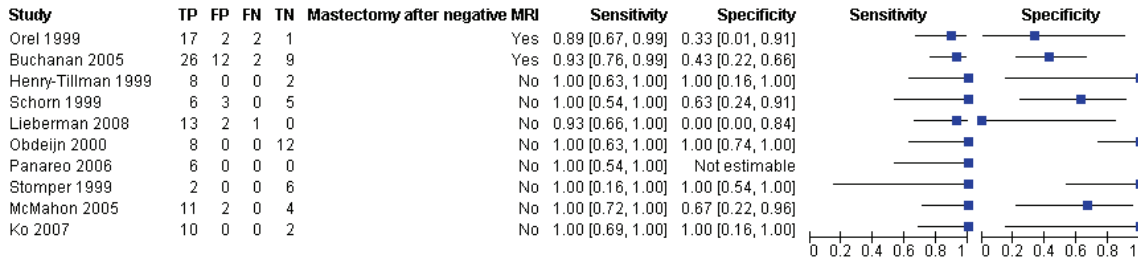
| Study | TP | FP | FN | TN | Mastectomy after negative MRI | Sensitivity | Specificity |
|---|---|---|---|---|---|---|---|
| Orel 1999 | 17 | 2 | 2 | 1 | Yes | 0.89 [0.67, 0.99] | 0.33 [0.01, 0.91] |
| Buchanan 2005 | 26 | 12 | 2 | 9 | Yes | 0.93 [0.76, 0.99] | 0.43 [0.22, 0.66] |
| Henry-Tillman 1999 | 8 | 0 | 0 | 2 | No | 1.00 [0.63, 1.00] | 1.00 [0.16, 1.00] |
| Schorn 1999 | 6 | 3 | 0 | 5 | No | 1.00 [0.54, 1.00] | 0.63 [0.24, 0.91] |
| Lieberman 2008 | 13 | 2 | 1 | 0 | No | 0.93 [0.66, 1.00] | 0.00 [0.00, 0.84] |
| Obdeijn 2000 | 8 | 0 | 0 | 12 | No | 1.00 [0.63, 1.00] | 1.00 [0.74, 1.00] |
| Panareo 2006 | 6 | 0 | 0 | 0 | No | 1.00 [0.54, 1.00] | Not estimable |
| Stomper 1999 | 2 | 0 | 0 | 6 | No | 1.00 [0.16, 1.00] | 1.00 [0.54, 1.00] |
| McMahon 2005 | 11 | 2 | 0 | 4 | No | 1.00 [0.72, 1.00] | 0.67 [0.22, 0.96] |
| Ko 2007 | 10 | 0 | 0 | 2 | No | 1.00 [0.69, 1.00] | 1.00 [0.16, 1.00] |

Sensitivity
0 0.2 0.4 0.6 0.8 1

Specificity
0 0.2 0.4 0.6 0.8 1